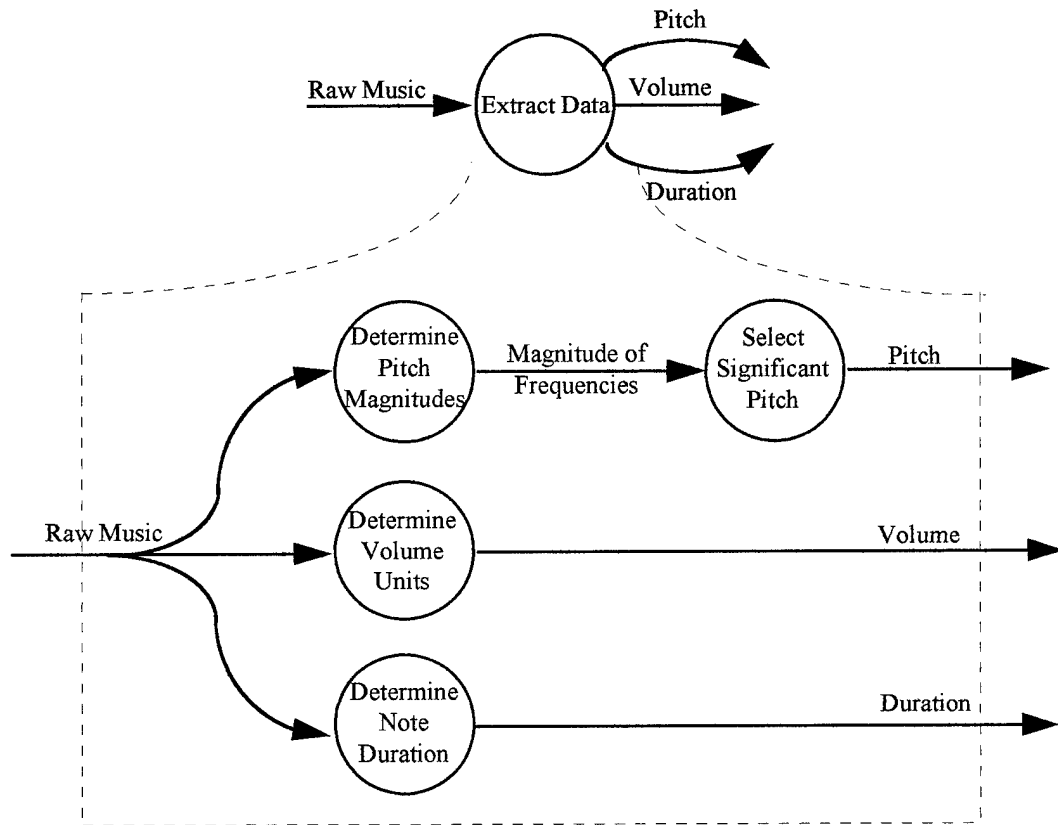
Pitch

Raw Music

Extract Data

Volume

Duration

Determine Pitch Magnitudes

Magnitude of Frequencies

Select Significant Pitch

Pitch

Raw Music

Determine Volume Units

Volume

Determine Note Duration

Duration